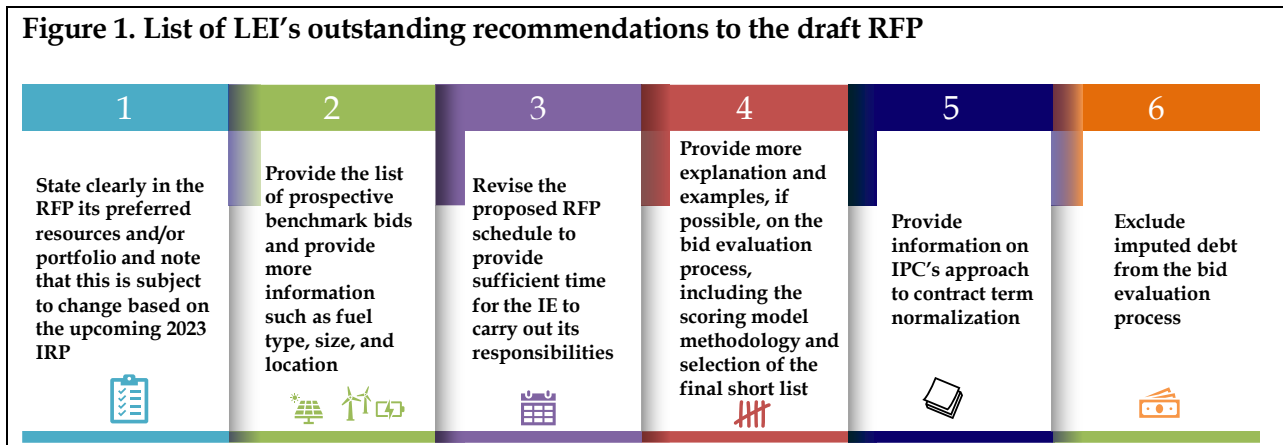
Figure 1. List of LEI's outstanding recommendations to the draft RFP

1

State clearly in the RFP its preferred resources and/or portfolio and note that this is subject to change based on the upcoming 2023 IRP

2

Provide the list of prospective benchmark bids and provide more information such as fuel type, size, and location

3

Revise the proposed RFP schedule to provide sufficient time for the IE to carry out its responsibilities

4

Provide more explanation and examples, if possible, on the bid evaluation process, including the scoring model methodology and selection of the final short list

5

Provide information on IPC's approach to contract term normalization

6

Exclude imputed debt from the bid evaluation process